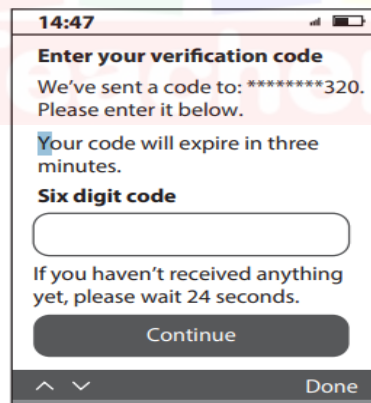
14:47

Enter your verification code

We've sent a code to: ********320. Please enter it below.

Your code will expire in three minutes.

Six digit code

If you haven't received anything yet, please wait 24 seconds.

Continue

Done